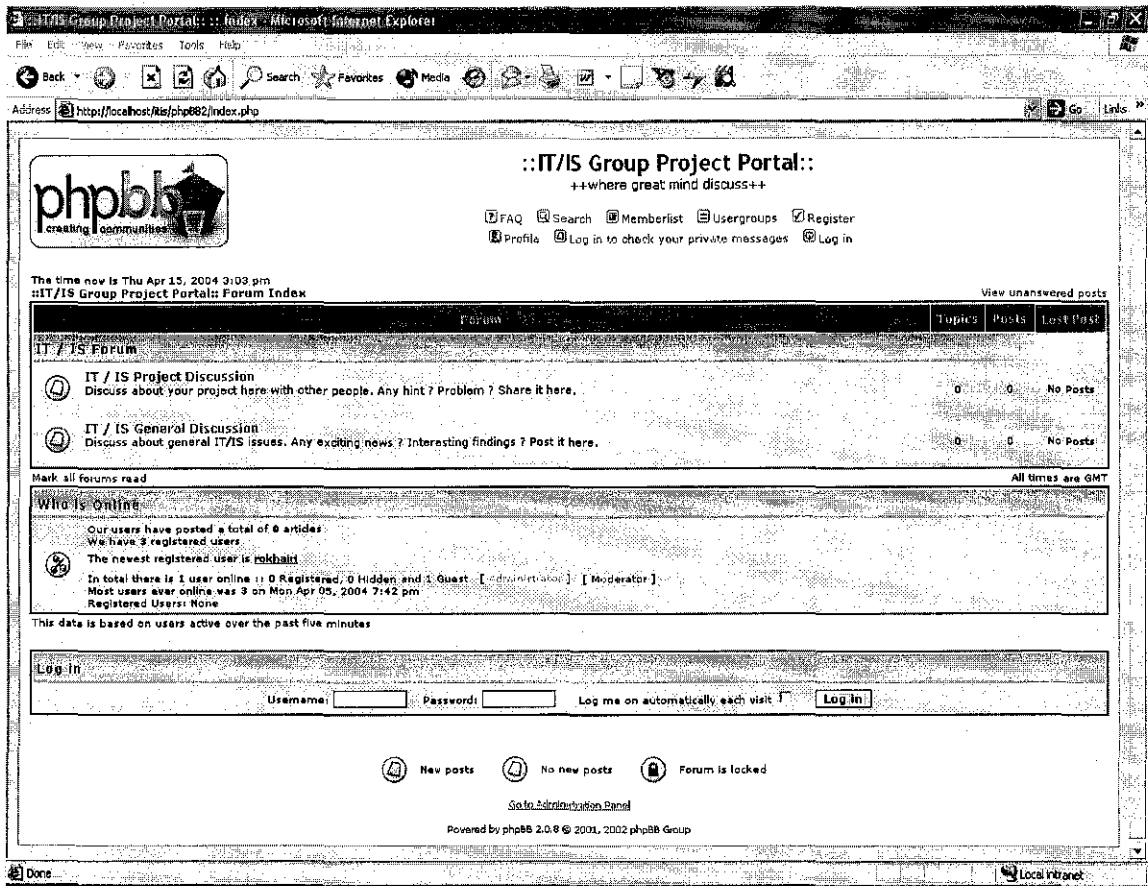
::IT/IS Group Project Portal:: :: Index - Microsoft Internet Explorer

File Edit View Favorites Tools Help

Back Search Favorites Media

Address http://localhost/itis/phpBB2/index.php

Go Links

phpbb creating communities

::IT/IS Group Project Portal::
++where great mind discuss++

FAQ Search Memberlist Usergroups Register
Profile Log in to check your private messages Log in

The time now is Thu Apr 15, 2004 3:03 pm
::IT/IS Group Project Portal:: Forum Index

View unanswered posts

| Forum | Topics | Posts | Last Post |
|---|---|---|---|
| IT / IS Forum | | | |
| IT / IS Project Discussion<br>Discuss about your project here with other people. Any hint ? Problem ? Share it here. | 0 | 0 | No Posts |
| IT / IS General Discussion<br>Discuss about general IT/IS issues. Any exciting news ? Interesting findings ? Post it here. | 0 | 0 | No Posts |

Mark all forums read

All times are GMT

Who is Online

Our users have posted a total of 0 articles
We have 3 registered users
The newest registered user is rokhairi
In total there is 1 user online :: 0 Registered, 0 Hidden and 1 Guest [ Administrator ] [ Moderator ]
Most users ever online was 3 on Mon Apr 05, 2004 7:42 pm
Registered Users: None

This data is based on users active over the past five minutes

Log in

Username: Password: Log me on automatically each visit Log in

New posts No new posts Forum is locked

Go to Administration Panel

Powered by phpBB 2.0.8 © 2001, 2002 phpBB Group

Done

Local intranet